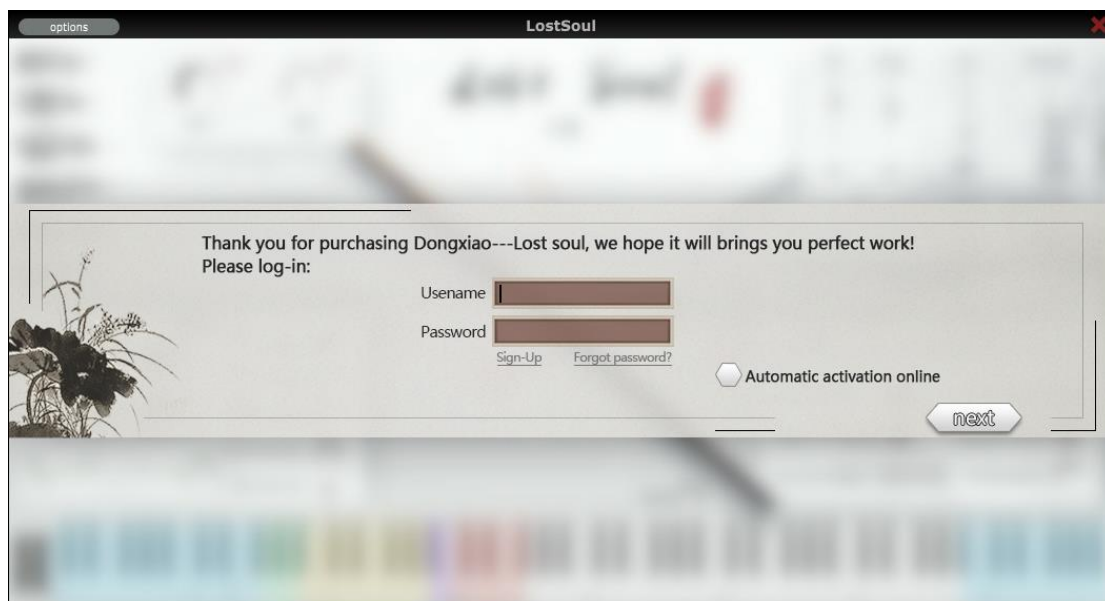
options

LostSoul

Thank you for purchasing Dongxiao---Lost soul, we hope it will brings you perfect work!
Please log-in:

Usename

Password

Sign-Up Forgot password?

Automatic activation online

next